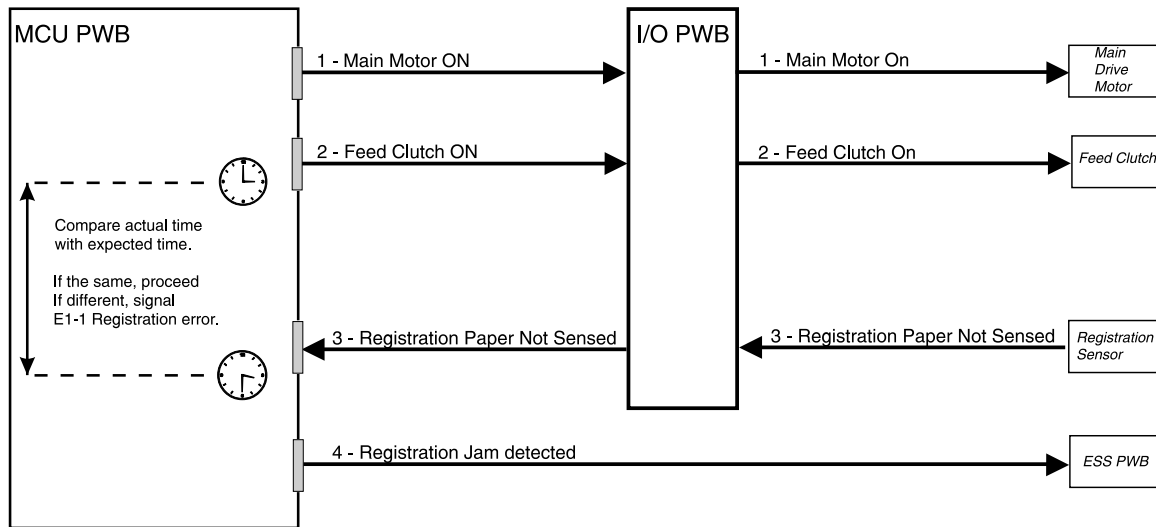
MCU PWB

1 - Main Motor ON

I/O PWB

1 - Main Motor On

Main Drive Motor

2 - Feed Clutch ON

2 - Feed Clutch On

Feed Clutch

Compare actual time with expected time.

If the same, proceed
If different, signal
E1-1 Registration error.

3 - Registration Paper Not Sensed

3 - Registration Paper Not Sensed

Registration Sensor

4 - Registration Jam detected

ESS PWB